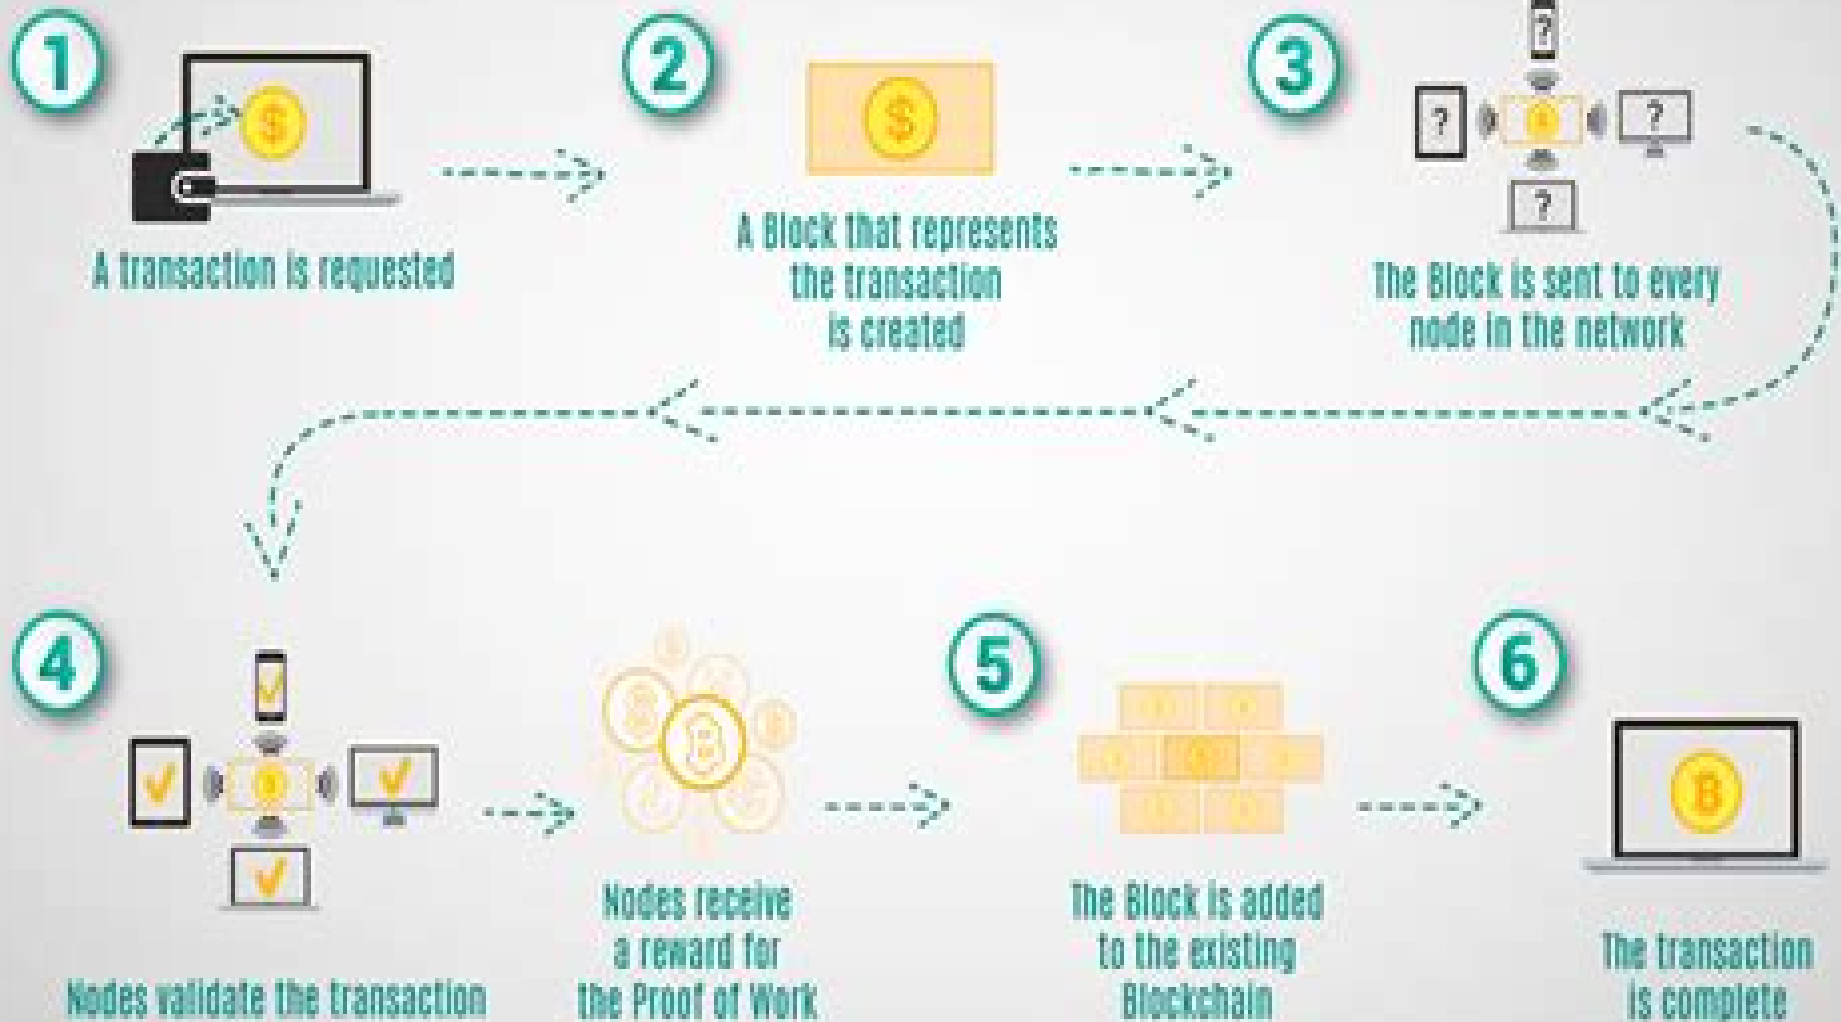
1

A transaction is requested

2

A Block that represents the transaction is created

3

The Block is sent to every node in the network

4

Nodes validate the transaction

Nodes receive a reward for the Proof of Work

5

The Block is added to the existing Blockchain

6

The transaction is complete